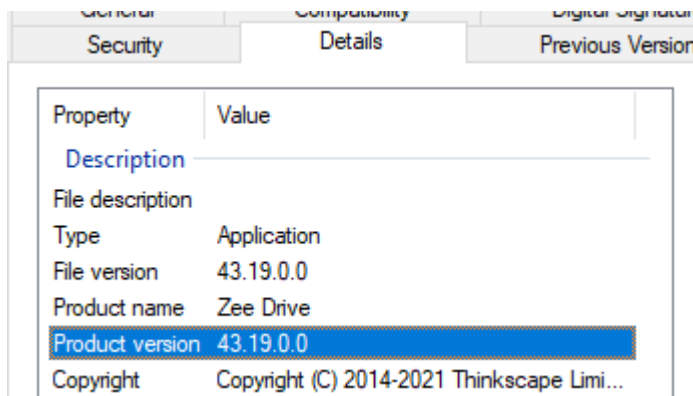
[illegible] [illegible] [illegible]
Security Details Previous Version

| Property | Value |
|---|---|
| Description | |
| File description | |
| Type | Application |
| File version | 43.19.0.0 |
| Product name | Zee Drive |
| Product version | 43.19.0.0 |
| Copyright | Copyright (C) 2014-2021 Thinkscape Limi... |